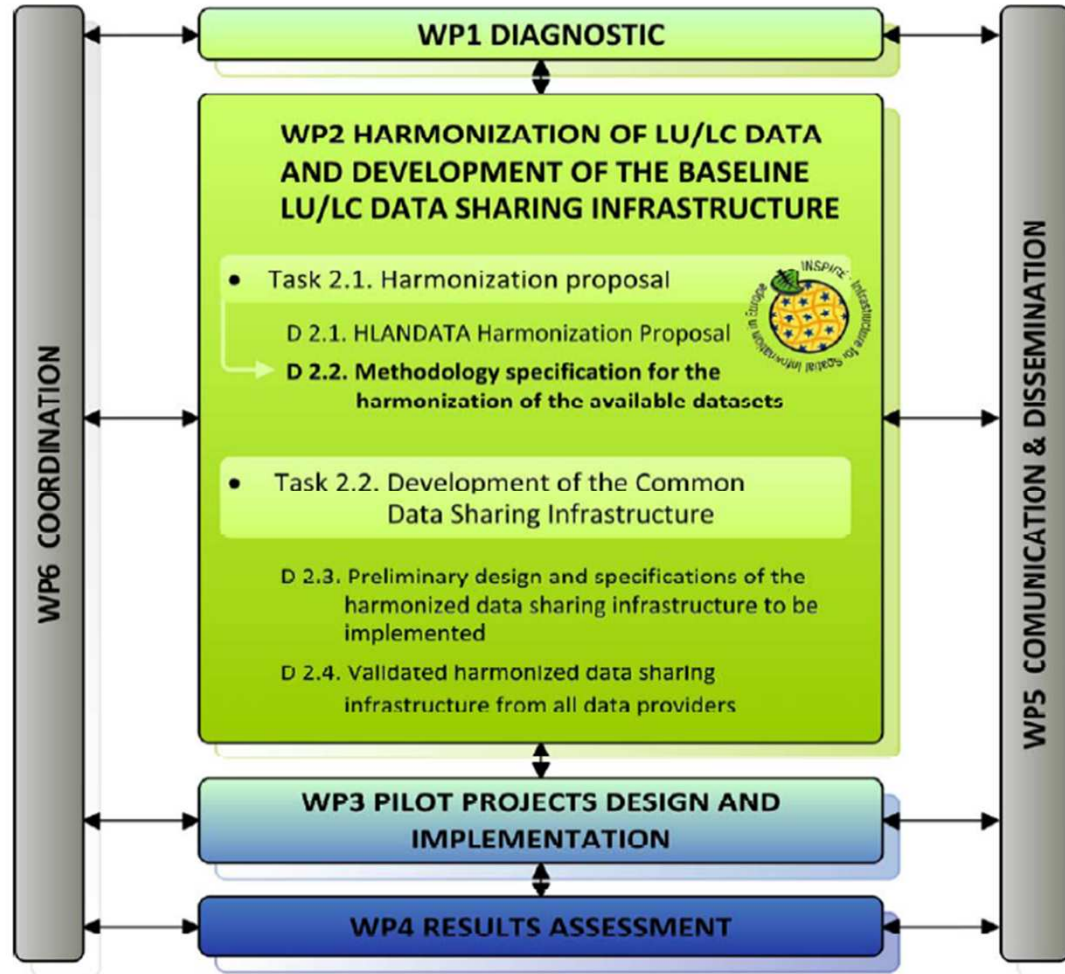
WP1 DIAGNOSTIC

WP6 COORDINATION

WP2 HARMONIZATION OF LU/LC DATA AND DEVELOPMENT OF THE BASELINE LU/LC DATA SHARING INFRASTRUCTURE

• Task 2.1. Harmonization proposal

INSPIRE Infrastructure for Spatial Information in Europe

D 2.1. HLANDATA Harmonization Proposal

D 2.2. Methodology specification for the harmonization of the available datasets

• Task 2.2. Development of the Common Data Sharing Infrastructure

D 2.3. Preliminary design and specifications of the harmonized data sharing infrastructure to be implemented

D 2.4. Validated harmonized data sharing infrastructure from all data providers

WP5 COMUNICATION & DISSEMINATION

WP3 PILOT PROJECTS DESIGN AND IMPLEMENTATION

WP4 RESULTS ASSESSMENT